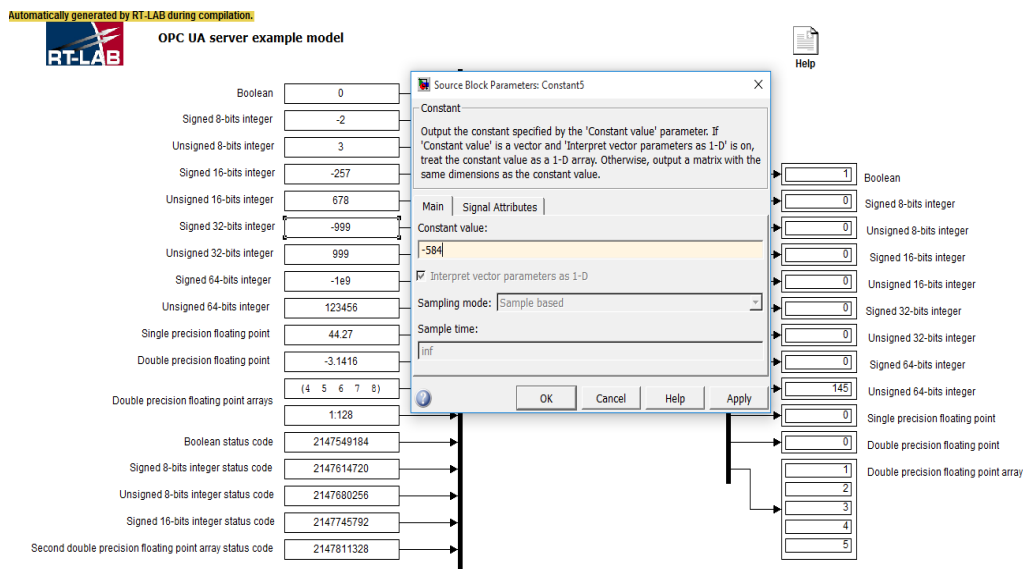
Automatically generated by RT-LAB during compilation.

RT-LAB

OPC UA server example model

Help

Boolean 0
Signed 8-bits integer -2
Unsigned 8-bits integer 3
Signed 16-bits integer -257
Unsigned 16-bits integer 678
Signed 32-bits integer -999
Unsigned 32-bits integer 999
Signed 64-bits integer -1e9
Unsigned 64-bits integer 123456
Single precision floating point 44.27
Double precision floating point -3.1416
Double precision floating point arrays [4 5 6 7 8]
1:128
Boolean status code 2147549184
Signed 8-bits integer status code 2147614720
Unsigned 8-bits integer status code 2147680256
Signed 16-bits integer status code 2147745792
Second double precision floating point array status code 2147811328

Source Block Parameters: Constant5

Constant

Output the constant specified by the 'Constant value' parameter. If 'Constant value' is a vector and 'Interpret vector parameters as 1-D' is on, treat the constant value as a 1-D array. Otherwise, output a matrix with the same dimensions as the constant value.

Main | Signal Attributes

Constant value:
-584

Interpret vector parameters as 1-D

Sampling mode: Sample based

Sample time:
inf

OK Cancel Help Apply

1 Boolean
0 Signed 8-bits integer
0 Unsigned 8-bits integer
0 Signed 16-bits integer
0 Unsigned 16-bits integer
0 Signed 32-bits integer
0 Unsigned 32-bits integer
0 Signed 64-bits integer
145 Unsigned 64-bits integer
0 Single precision floating point
0 Double precision floating point
1
2
3
4
5
Double precision floating point array